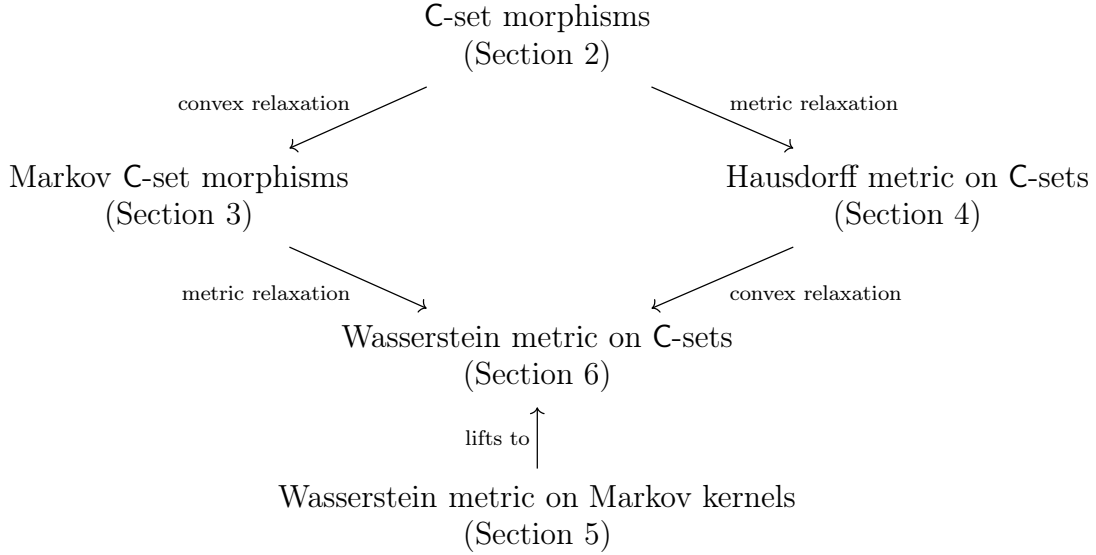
C-set morphisms
(Section 2)

convex relaxation

metric relaxation

Markov C-set morphisms
(Section 3)

Hausdorff metric on C-sets
(Section 4)

metric relaxation

convex relaxation

Wasserstein metric on C-sets
(Section 6)

lifts to

Wasserstein metric on Markov kernels
(Section 5)